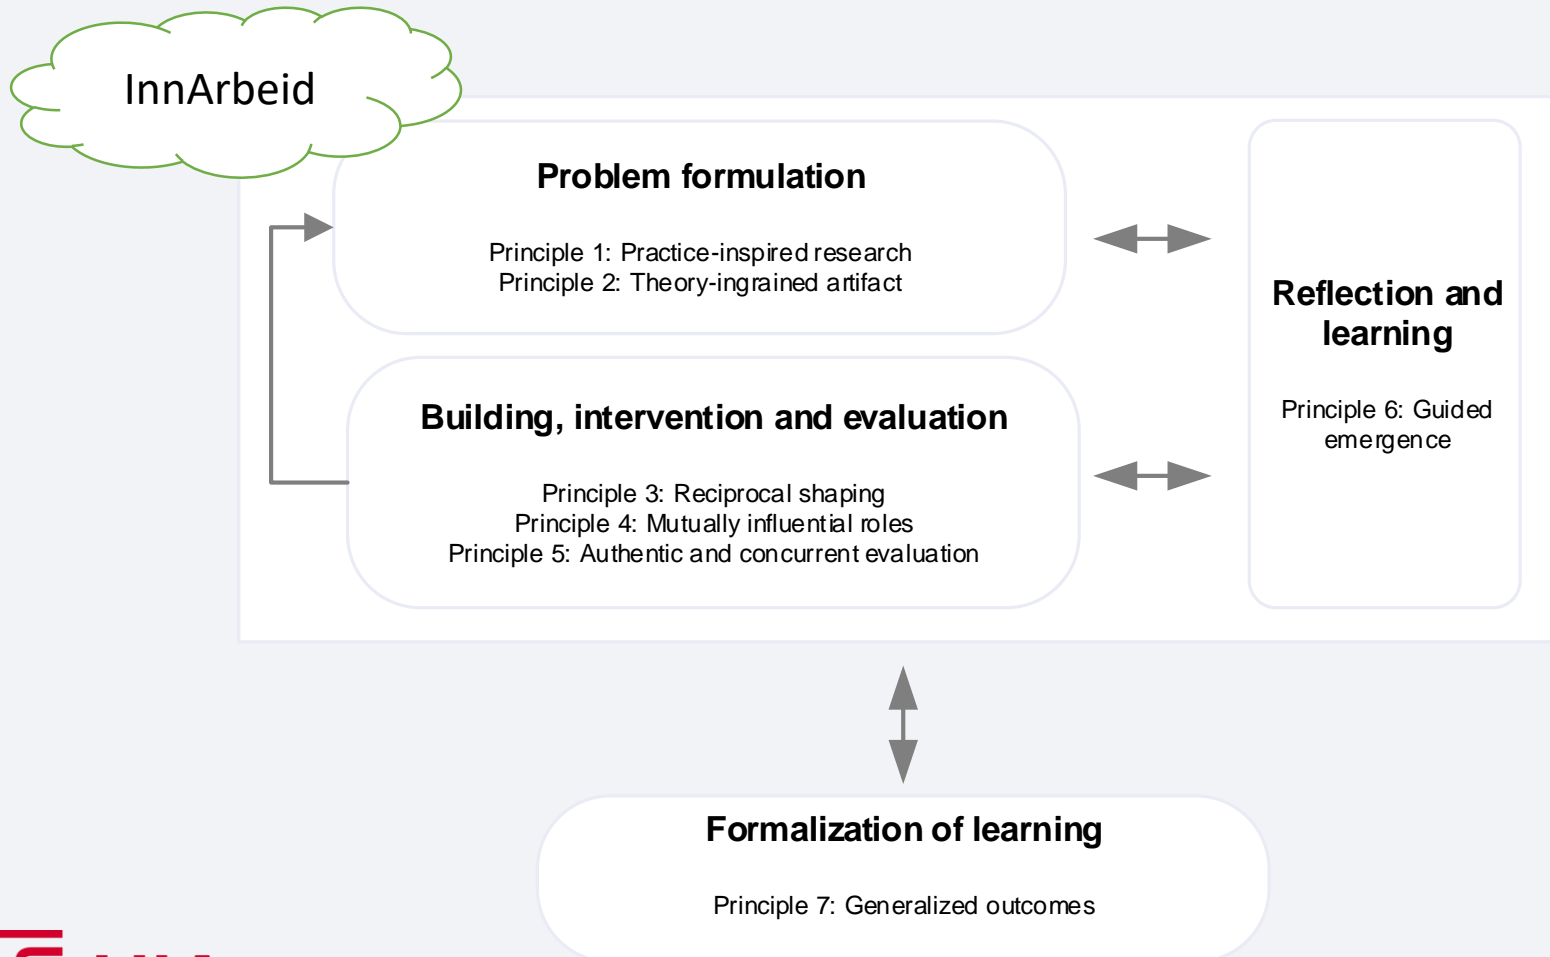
InnArbeid

Problem formulation

Principle 1: Practice-inspired research
Principle 2: Theory-ingrained artifact

Building, intervention and evaluation

Principle 3: Reciprocal shaping
Principle 4: Mutually influential roles
Principle 5: Authentic and concurrent evaluation

Reflection and learning

Principle 6: Guided emergence

Formalization of learning

Principle 7: Generalized outcomes